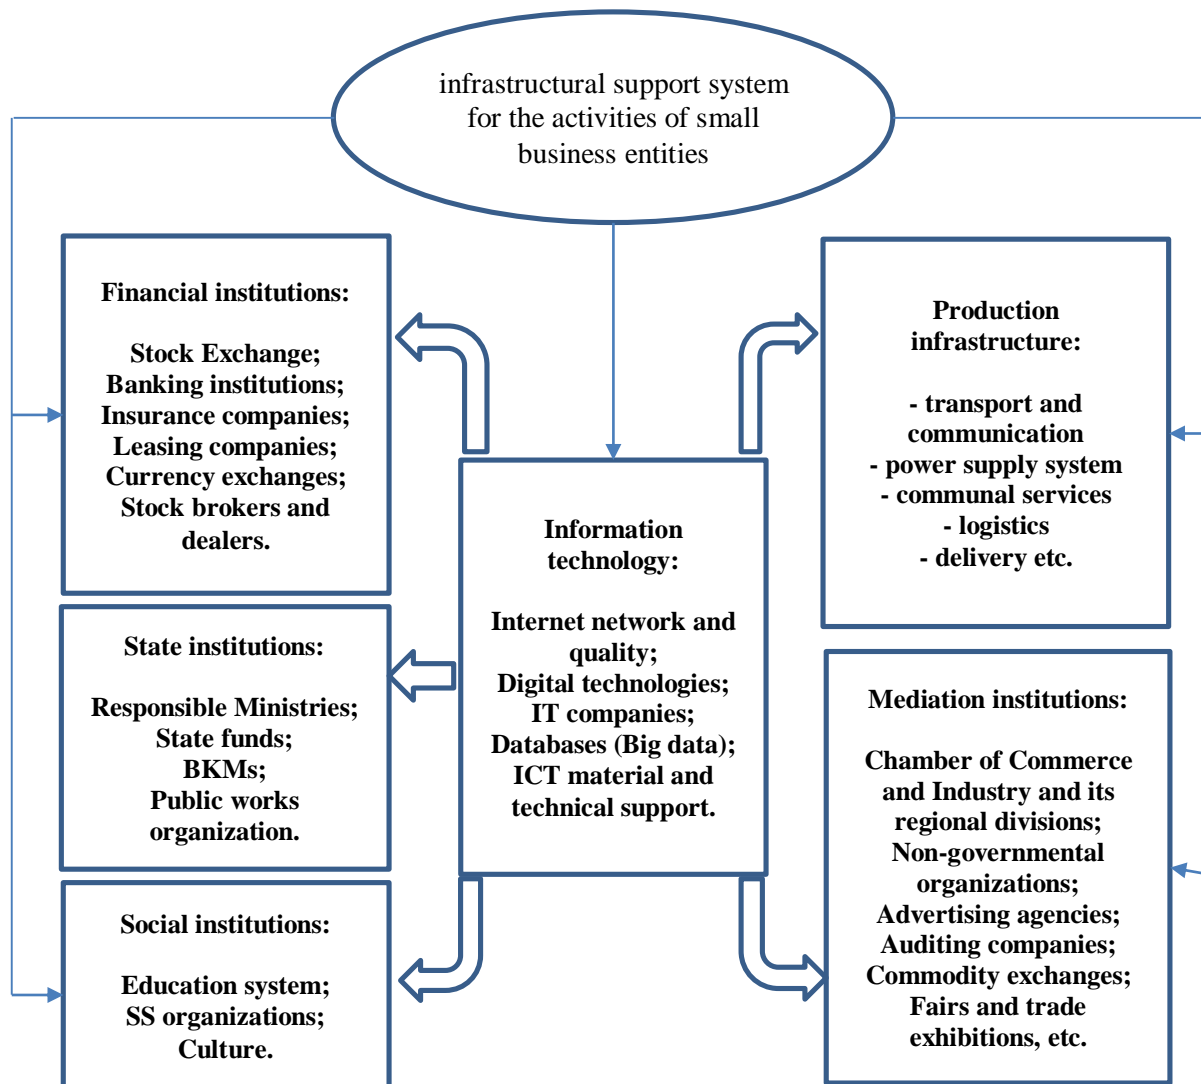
infrastructural support system for the activities of small business entities

Financial institutions:

Stock Exchange;
Banking institutions;
Insurance companies;
Leasing companies;
Currency exchanges;
Stock brokers and dealers.

State institutions:

Responsible Ministries;
State funds;
BKMs;
Public works organization.

Social institutions:

Education system;
SS organizations;
Culture.

Information technology:

Internet network and quality;
Digital technologies;
IT companies;
Databases (Big data);
ICT material and technical support.

Production infrastructure:

- transport and communication
- power supply system
- communal services
- logistics
- delivery etc.

Mediation institutions:

Chamber of Commerce and Industry and its regional divisions;
Non-governmental organizations;
Advertising agencies;
Auditing companies;
Commodity exchanges;
Fairs and trade exhibitions, etc.